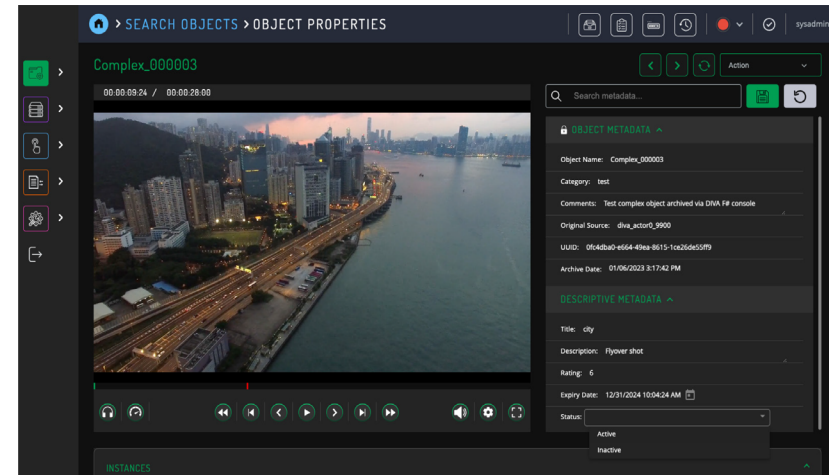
> SEARCH OBJECTS > OBJECT PROPERTIES

sysadmin

Complex_000003

Action

00:00:09:24 / 00:00:28:00

Search metadata...

OBJECT METADATA

Object Name: Complex_000003

Category: test

Comments: Test complex object archived via DIVA F# console

Original Source: diva_actor0_9900

UUID: 0fc4dba0-e664-49ea-8615-1ce26de55ff9

Archive Date: 01/06/2023 3:17:42 PM

DESCRIPTIVE METADATA

Title: city

Description: Flyover shot

Rating: 6

Expiry Date: 12/31/2024 10:04:24 AM

Status:

Active

Inactive

INSTANCES